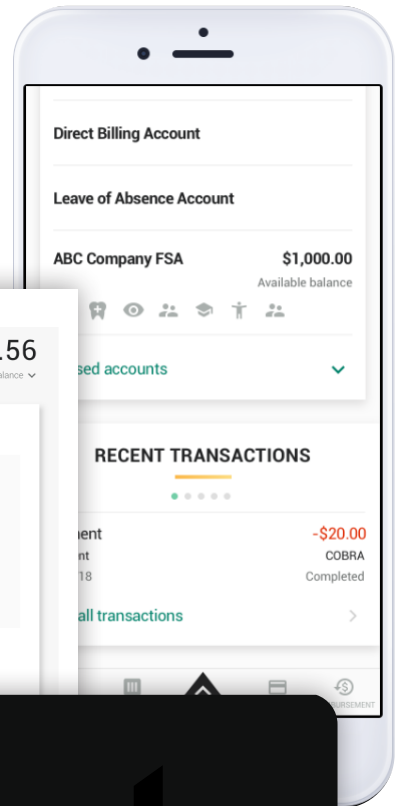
Direct Billing Account

Leave of Absence Account

ABC Company FSA $1,000.00
Available balance

.56
balance

sed accounts

RECENT TRANSACTIONS

nent -$20.00
nt COBRA
18 Completed

all transactions

URSEMENT